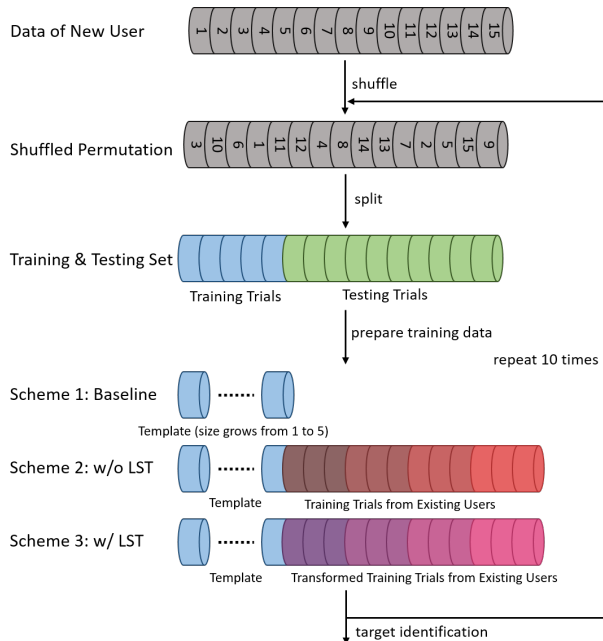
Data of New User

1 2 3 4 5 6 7 8 9 10 11 12 13 14 15

shuffle

Shuffled Permutation

3 10 6 1 11 12 4 8 14 13 7 2 5 15 9

split

Training & Testing Set

Training Trials

Testing Trials

prepare training data

repeat 10 times

Scheme 1: Baseline

Template (size grows from 1 to 5)

Scheme 2: w/o LST

Template

Training Trials from Existing Users

Scheme 3: w/ LST

Template

Transformed Training Trials from Existing Users

target identification